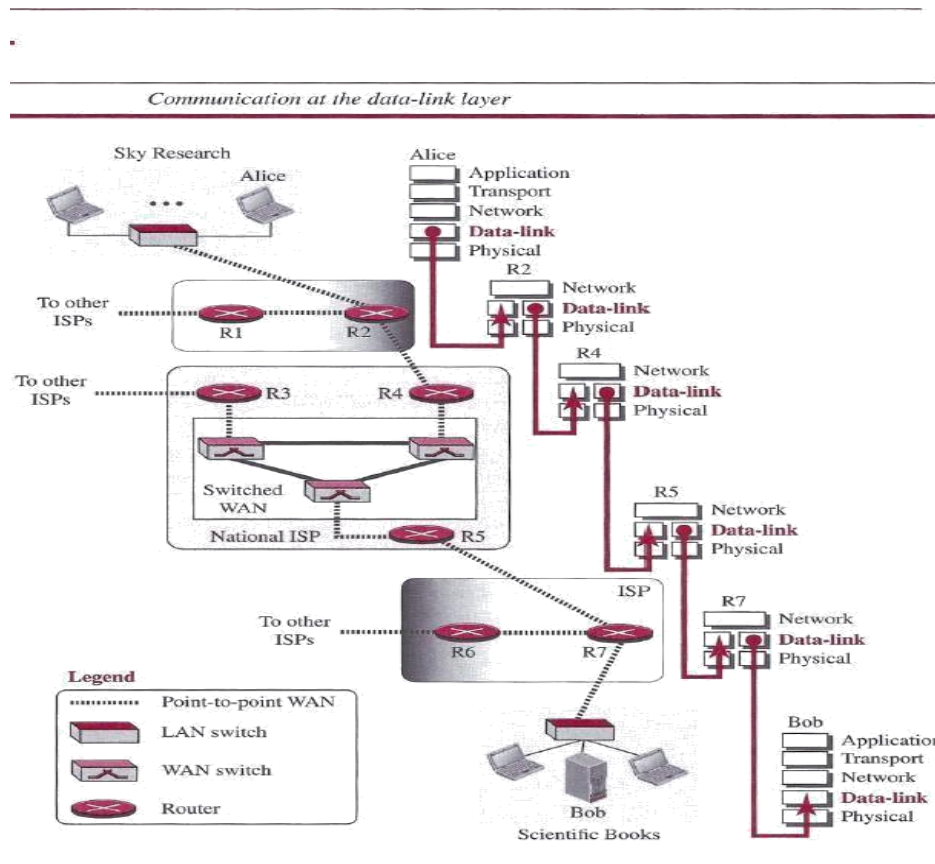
Communication at the data-link layer

Sky Research

Alice

...

To other ISPs

R1

R2

To other ISPs

R3

R4

Switched WAN

National ISP

R5

To other ISPs

ISP

R6

R7

Legend

Point-to-point WAN

LAN switch

WAN switch

Router

Bob

Scientific Books

Alice

Application

Transport

Network

Data-link

Physical

R2

Network

Data-link

Physical

R4

Network

Data-link

Physical

R5

Network

Data-link

Physical

R7

Network

Data-link

Physical

Bob

Application

Transport

Network

Data-link

Physical